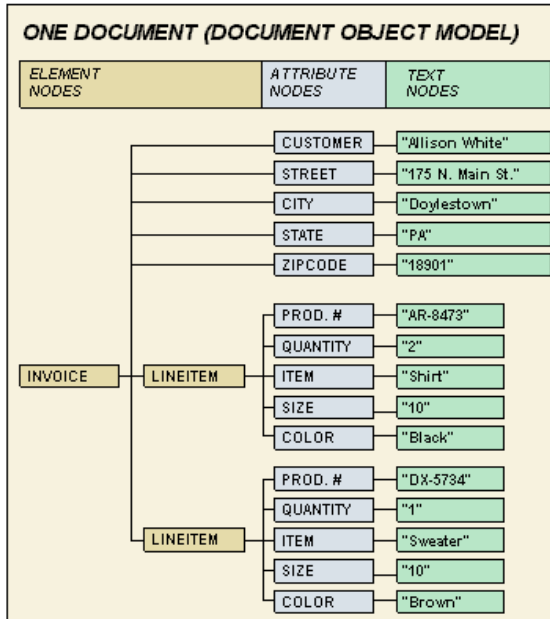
ONE DOCUMENT (DOCUMENT OBJECT MODEL)

ELEMENT NODES

ATTRIBUTE NODES

TEXT NODES

CUSTOMER "Allison White"

STREET "175 N. Main St."

CITY "Doylestown"

STATE "PA"

ZIPCODE "18901"

INVOICE

LINEITEM

PROD. # "AR-8473"

QUANTITY "2"

ITEM "Shirt"

SIZE "10"

COLOR "Black"

LINEITEM

PROD. # "DX-5734"

QUANTITY "1"

ITEM "Sweater"

SIZE "10"

COLOR "Brown"